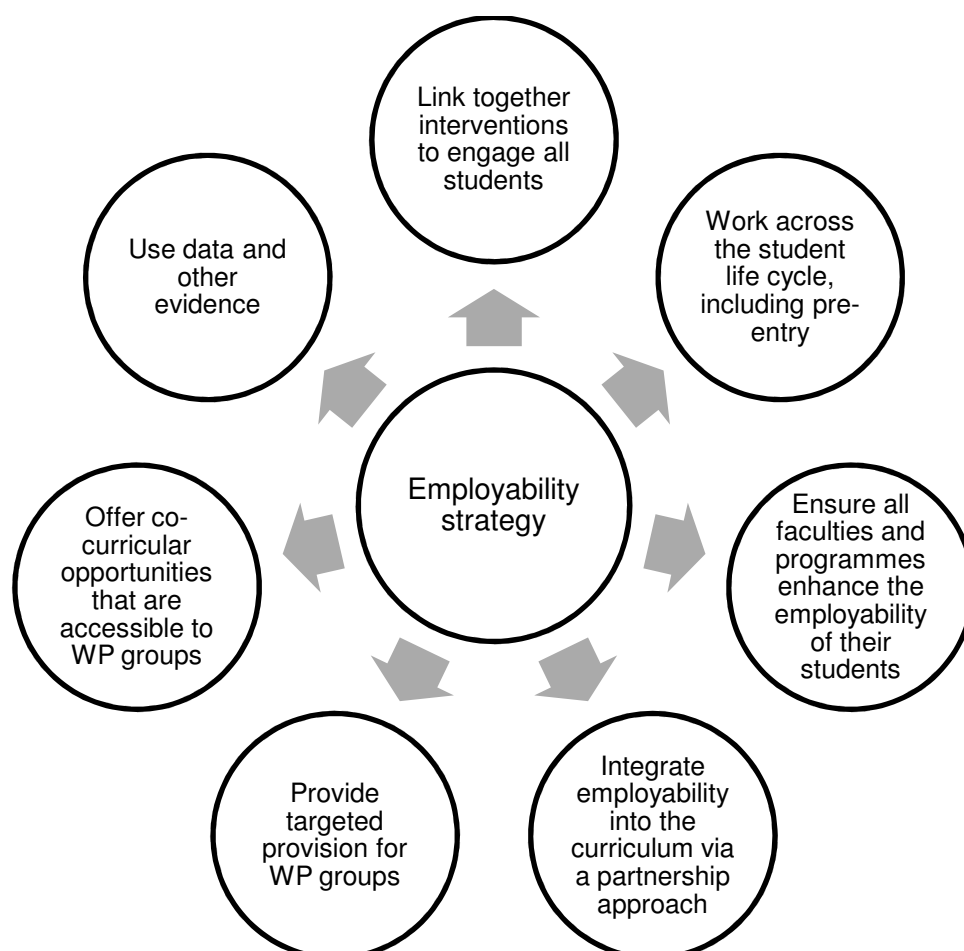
Employability strategy

Link together interventions to engage all students

Work across the student life cycle, including pre-entry

Ensure all faculties and programmes enhance the employability of their students

Integrate employability into the curriculum via a partnership approach

Provide targeted provision for WP groups

Offer co-curricular opportunities that are accessible to WP groups

Use data and other evidence